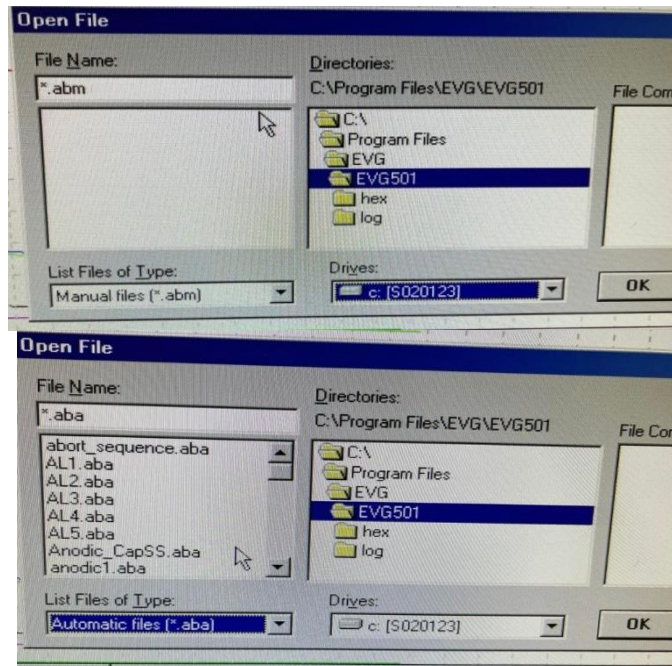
Open File

File Name:
*.abm

Directories:
C:\Program Files\EVG\EVG501

File Com

C:\
Program Files
EVG
EVG501
hex
log

List Files of Type:
Manual files (*.abm)

Drives:
c: [S020123]

OK

Open File

File Name:
*.aba

Directories:
C:\Program Files\EVG\EVG501

File Con

abort_sequence.aba
AL1.aba
AL2.aba
AL3.aba
AL4.aba
AL5.aba
Anodic_CapSS.aba
anodic1.aba

C:\
Program Files
EVG
EVG501
hex
log

List Files of Type:
Automatic files (*.aba)

Drives:
c: [S020123]

OK